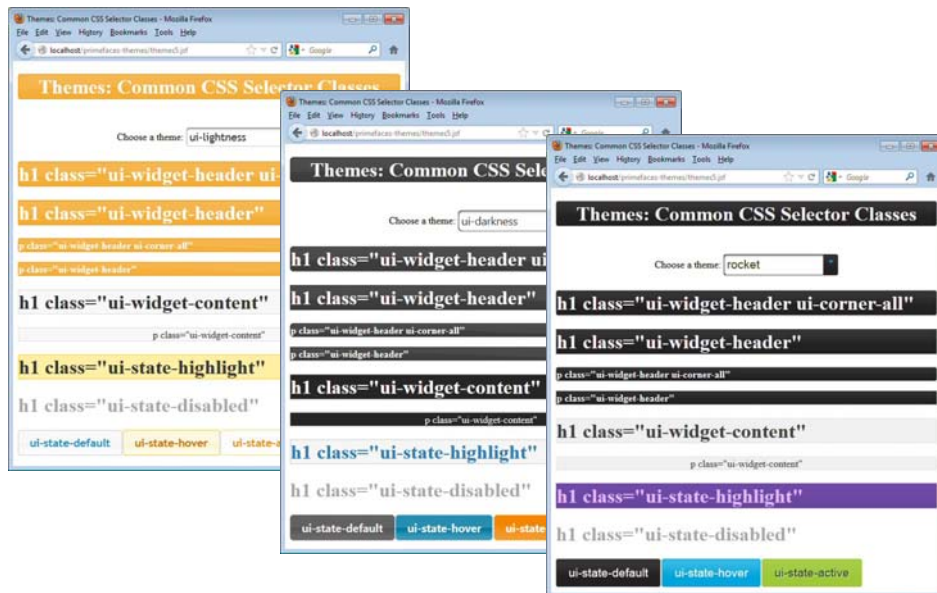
Themes: Common CSS Selector Classes - Mozilla Firefox
File Edit View History Bookmarks Tools Help
localhost/primefaces-themes/themes5.jsf
Google

Themes: Common CSS Selector Classes

Choose a theme: ui-lightness

h1 class="ui-widget-header ui-

h1 class="ui-widget-header"

p class="ui-widget-header ui-corner-all"

p class="ui-widget-header"

h1 class="ui-widget-content"

p class="ui-widget-content"

h1 class="ui-state-highlight"

h1 class="ui-state-disabled"

ui-state-default ui-state-hover ui-state-a

Themes: Common CSS Selector Classes - Mozilla Firefox
File Edit View History Bookmarks Tools Help
localhost/primefaces-themes/themes5.jsf
Google

Themes: Common CSS Selec

Choose a theme: ui-darkness

h1 class="ui-widget-header ui

h1 class="ui-widget-header"

p class="ui-widget-header ui-corner-all"

p class="ui-widget-header"

h1 class="ui-widget-content"

p class="ui-widget-content"

h1 class="ui-state-highlight"

h1 class="ui-state-disabled"

ui-state-default ui-state-hover ui-st

Themes: Common CSS Selector Classes - Mozilla Firefox
File Edit View History Bookmarks Tools Help
localhost/primefaces-themes/themes5.jsf
Google

Themes: Common CSS Selector Classes

Choose a theme: rocket

h1 class="ui-widget-header ui-corner-all"

h1 class="ui-widget-header"

p class="ui-widget-header ui-corner-all"

p class="ui-widget-header"

h1 class="ui-widget-content"

p class="ui-widget-content"

h1 class="ui-state-highlight"

h1 class="ui-state-disabled"

ui-state-default ui-state-hover ui-state-active